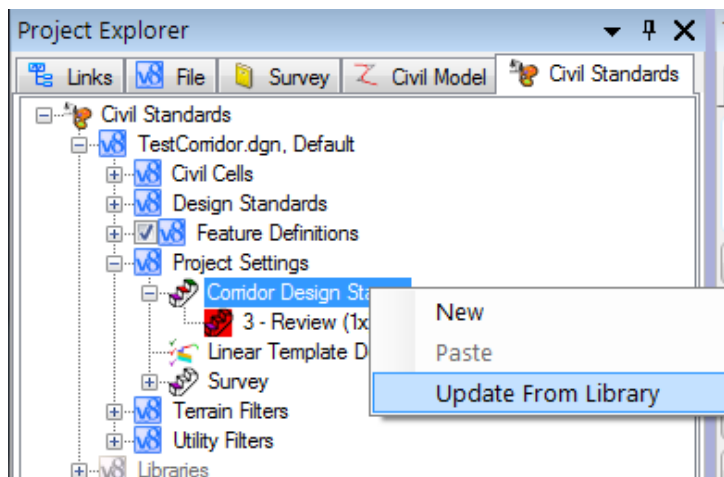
Project Explorer

Links | File | Survey | Civil Model | Civil Standards

Civil Standards
TestCorridor.dgn, Default
Civil Cells
Design Standards
Feature Definitions
Project Settings
Corridor Design Sta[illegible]
3 - Review (1x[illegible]
Linear Template D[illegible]
Survey
Terrain Filters
Utility Filters
Libraries

New
Paste
Update From Library